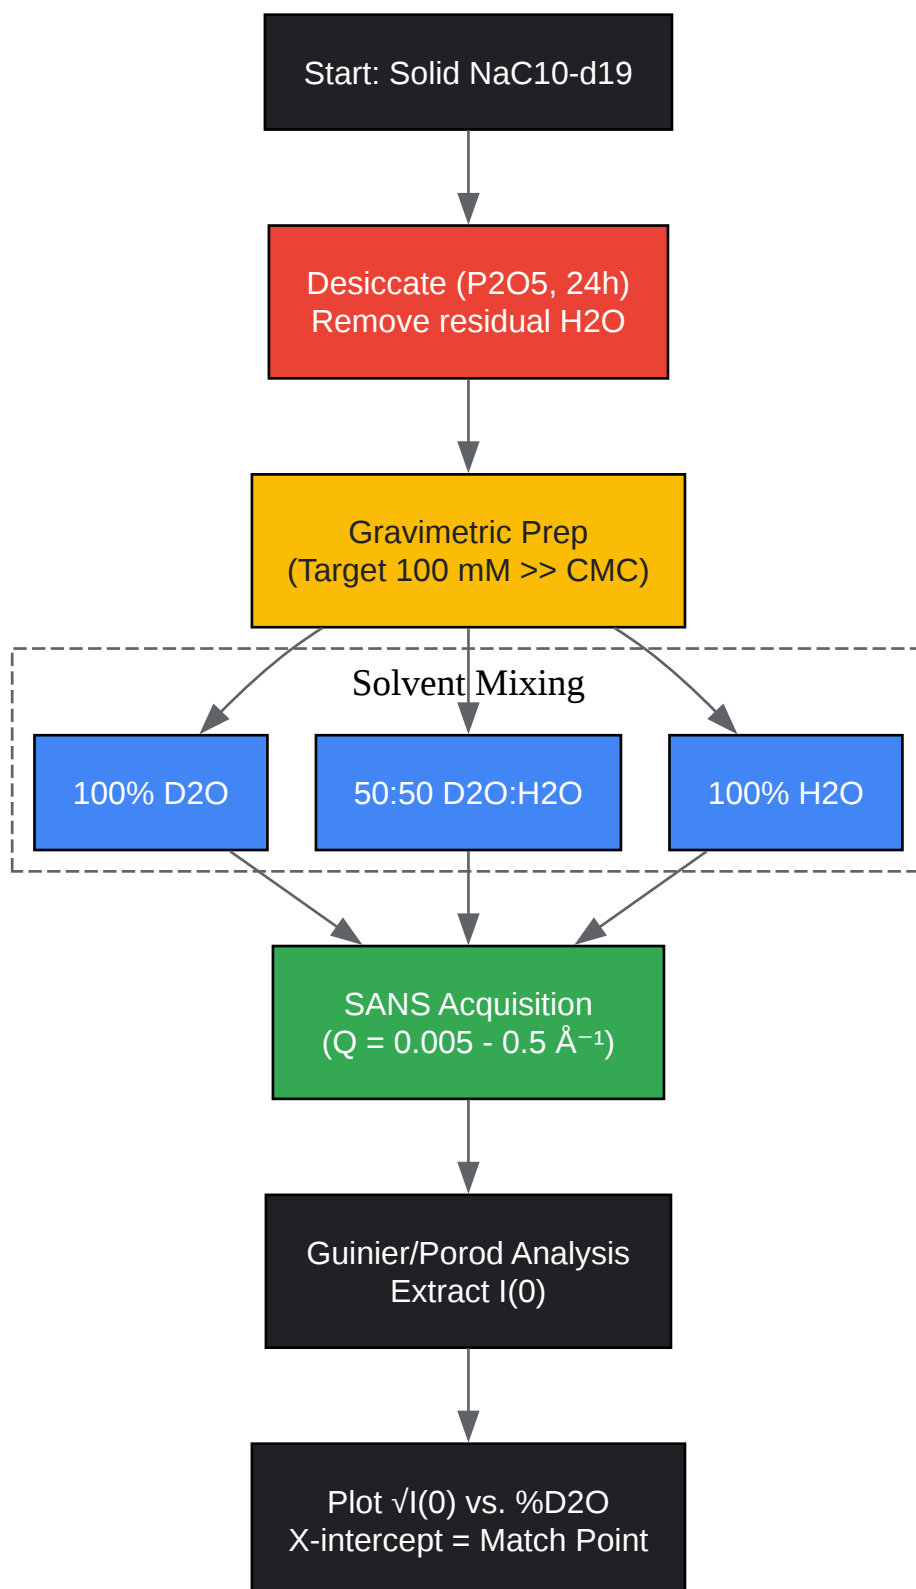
Start: Solid NaC10-d19

Desiccate (P2O5, 24h)
Remove residual H2O

Gravimetric Prep
(Target 100 mM >> CMC)

Solvent Mixing

100% D2O

50:50 D2O:H2O

100% H2O

SANS Acquisition
(Q = 0.005 - 0.5 Å⁻¹)

Guinier/Porod Analysis
Extract I(0)

Plot √I(0) vs. %D2O
X-intercept = Match Point